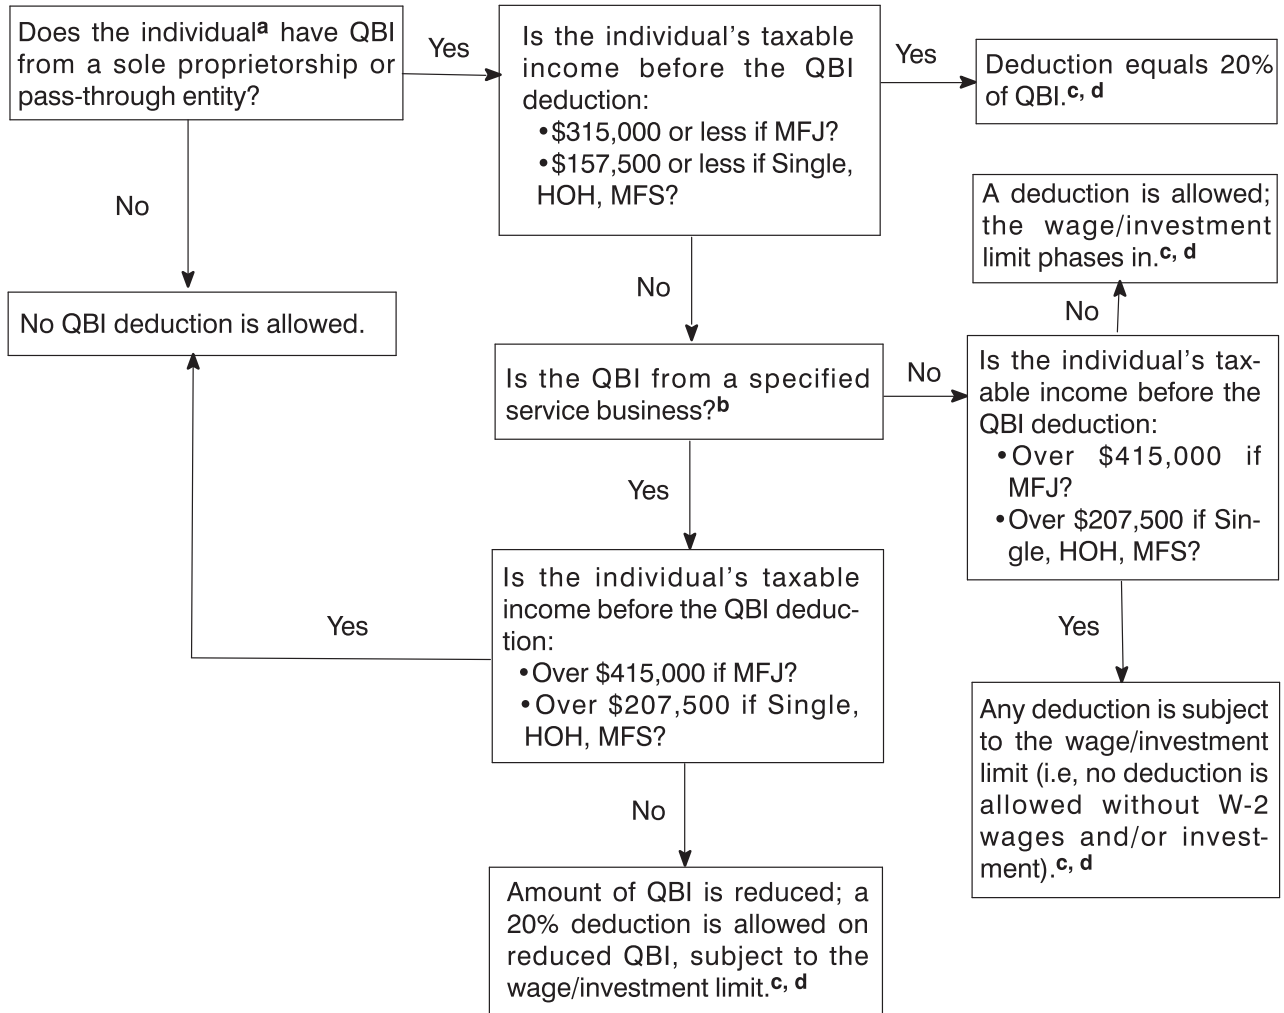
Does the individual$^{a}$ have QBI from a sole proprietorship or pass-through entity?

Yes

Is the individual's taxable income before the QBI deduction:
• \$315,000 or less if MFJ?
• \$157,500 or less if Single, HOH, MFS?

Yes

Deduction equals 20% of QBI.$^{c, d}$

No

No QBI deduction is allowed.

No

A deduction is allowed; the wage/investment limit phases in.$^{c, d}$

No

Is the QBI from a specified service business?$^{b}$

No

Is the individual's taxable income before the QBI deduction:
• Over \$415,000 if MFJ?
• Over \$207,500 if Single, HOH, MFS?

Yes

Yes

Is the individual's taxable income before the QBI deduction:
• Over \$415,000 if MFJ?
• Over \$207,500 if Single, HOH, MFS?

Yes

Any deduction is subject to the wage/investment limit (i.e, no deduction is allowed without W-2 wages and/or investment).$^{c, d}$

No

Amount of QBI is reduced; a 20% deduction is allowed on reduced QBI, subject to the wage/investment limit.$^{c, d}$